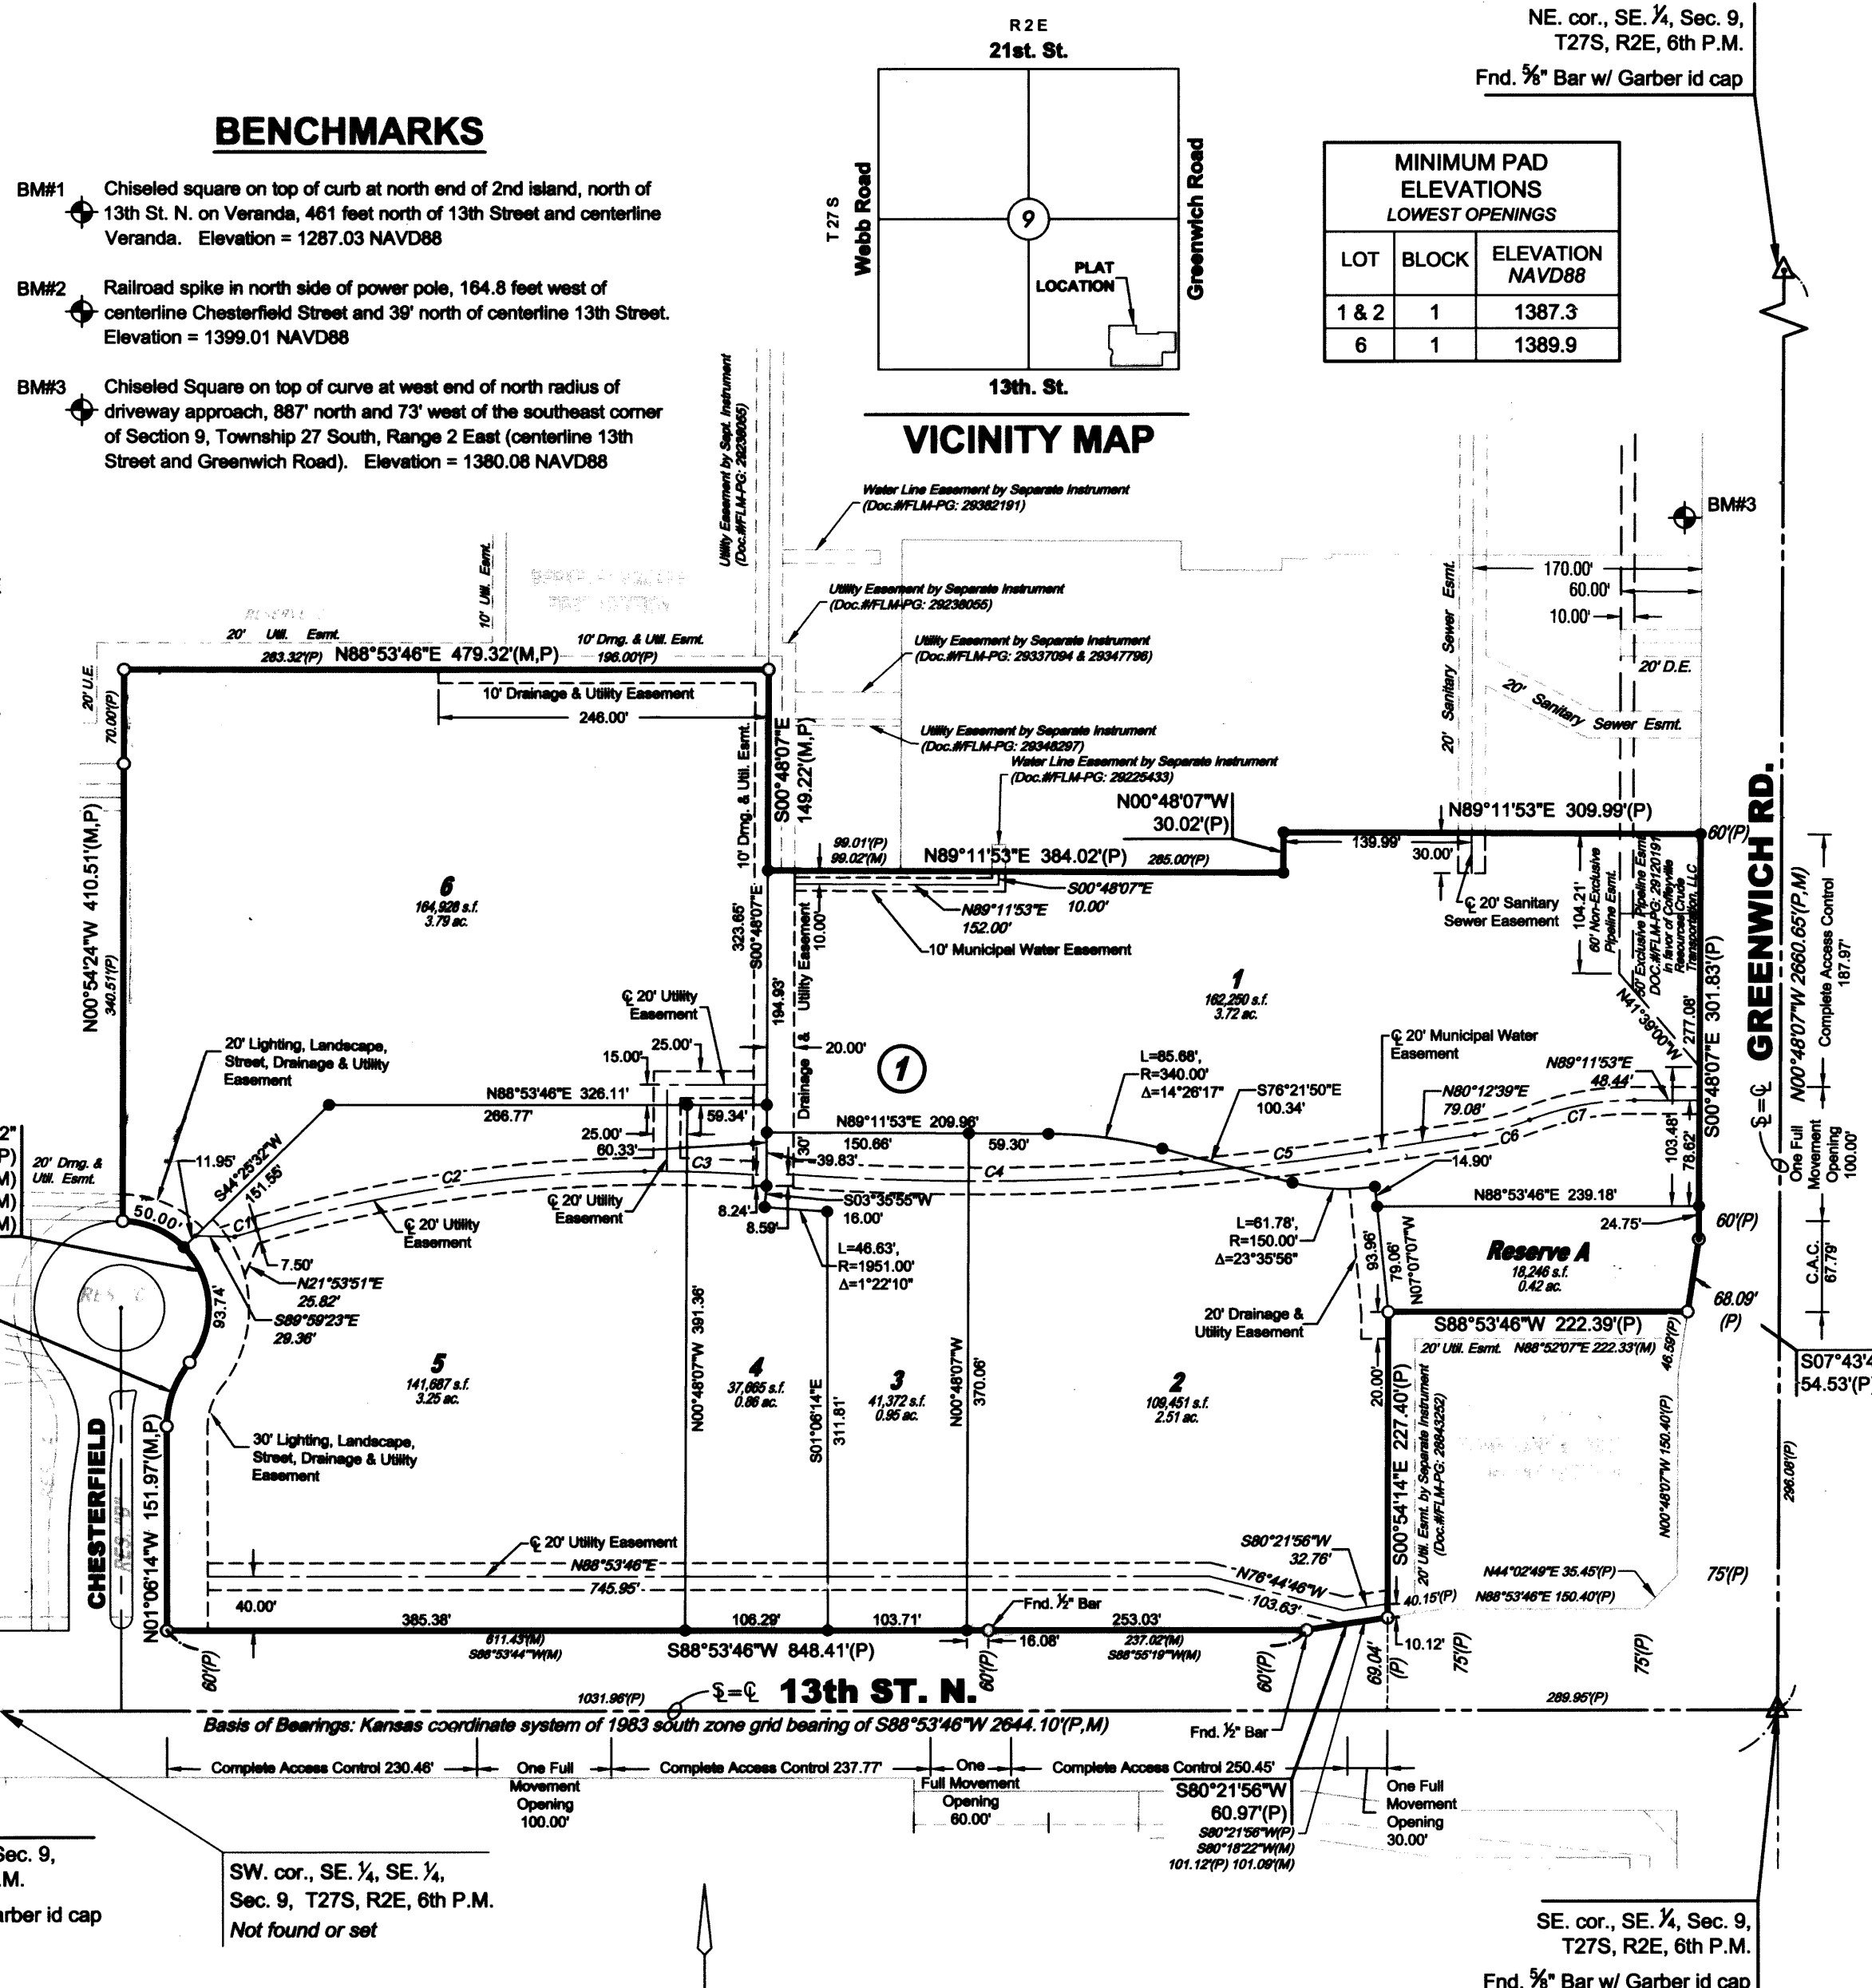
R2E
21st. St.

NE. cor., SE. ¼, Sec. 9, T27S, R2E, 6th P.M.
Fnd. ⅝" Bar w/ Garber id cap

BENCHMARKS

BM#1 Chiseled square on top of curb at north end of 2nd island, north of 13th St. N. on Veranda, 461 feet north of 13th Street and centerline Veranda. Elevation = 1287.03 NAVD88

BM#2 Railroad spike in north side of power pole, 164.8 feet west of centerline Chesterfield Street and 39' north of centerline 13th Street. Elevation = 1399.01 NAVD88

BM#3 Chiseled Square on top of curve at west end of north radius of driveway approach, 887' north and 73' west of the southeast corner of Section 9, Township 27 South, Range 2 East (centerline 13th Street and Greenwich Road). Elevation = 1380.08 NAVD88

T 27 S
Webb Road
9
Greenwich Road
PLAT LOCATION
13th. St.
VICINITY MAP

MINIMUM PAD ELEVATIONS
LOWEST OPENINGS

| LOT | BLOCK | ELEVATION NAVD88 |
|---|---|---|
| 1 & 2 | 1 | 1387.3 |
| 6 | 1 | 1389.9 |

BM#3

Utility Easement by Sept. Instrument (Doc.#FLM-PG: 29238055)
Water Line Easement by Separate Instrument (Doc.#FLM-PG: 29382191)
Utility Easement by Separate Instrument (Doc.#FLM-PG: 29238055)
Utility Easement by Separate Instrument (Doc.#FLM-PG: 29337094 & 29347798)
Utility Easement by Separate Instrument (Doc.#FLM-PG: 29348297)
Water Line Easement by Separate Instrument (Doc.#FLM-PG: 29225433)

170.00'
60.00'
10.00'
20' D.E.
20' Sanitary Sewer Esmt.
20' Sanitary Sewer Esmt.
10' Util. Esmt.
20' Util. Esmt.
283.32'(P) N88°53'46"E 479.32'(M,P) 196.00'(P)
10' Drng. & Util. Esmt.
10' Drainage & Utility Easement
246.00'
20' U.E.
70.00'(P)
N00°54'24"W 410.51'(M,P)
340.51'(P)
10' Drng. & Util. Esmt.
S00°48'07"E 149.22'(M,P)
N00°48'07"W 30.02'(P)
N89°11'53"E 309.99'(P)
60'(P)
139.99'
30.00'
99.01'(P) 99.02'(M)
N89°11'53"E 384.02'(P) 285.00'(P)
S00°48'07"E 10.00'
N89°11'53"E 152.00'
10' Municipal Water Easement
℄ 20' Sanitary Sewer Easement
104.21'
60' Non-Exclusive Pipeline Esmt.
60' Exclusive Pipeline Esmt. DOC.#FLM-PG: 29120191 In favor of Coffeyville Resources Crude Transportation, LLC
6
164,926 s.f. 3.79 ac.
323.65'
S00°48'07"E
194.93'
Drainage & Utility Easement
10.00'
1
162,250 s.f. 3.72 ac.
N41°39'00"W
277.08'
S00°48'07"E 301.83'(P)
GREENWICH RD.
N00°48'07"W 2660.65'(P,M)
Complete Access Control 187.97'
℄ 20' Utility Easement
25.00'
15.00'
20.00'
①
20' Lighting, Landscape, Street, Drainage & Utility Easement
N88°53'46"E 326.11'
266.77'
59.34'
25.00'
60.33'
L=85.68', R=340.00' Δ=14°26'17"
S76°21'50"E 100.34'
℄ 20' Municipal Water Easement
N89°11'53"E 48.44'
N80°12'39"E 79.08'
C7
C6
N89°11'53"E 209.96'
150.66'
59.30'
30'
39.83'
C3
C4
C5
14.90'
103.48'
78.62'
℄=℄
One Full Movement Opening 100.00'
20' Drng. & Util. Esmt.
11.95'
S44°25'32"W 151.55'
50.00'
C2
C1
℄ 20' Utility Easement
℄ 20' Utility Easement
S03°35'55"W 16.00'
8.24'
8.59'
L=46.63', R=1951.00' Δ=1°22'10"
L=61.78', R=150.00' Δ=23°35'56"
N88°53'46"E 239.18'
24.75'
60'(P)
Reserve A
18,246 s.f. 0.42 ac.
93.96'
79.06'
N07°07'07"W
7.50'
N21°53'51"E 25.82'
S89°59'23"E 29.36'
93.74'
20' Drainage & Utility Easement
S88°53'46"W 222.39'(P)
68.09' (P)
20' Util. Esmt. N88°52'07"E 222.33'(M)
46.59'(P)
C.A.C. 67.79'
S07°43'4 54.53'(P
5
141,687 s.f. 3.25 ac.
N00°48'07"W 391.36'
4
37,665 s.f. 0.86 ac.
S01°06'14"E 311.81'
3
41,372 s.f. 0.95 ac.
N00°48'07"W 370.06'
2
108,451 s.f. 2.51 ac.
20.00'
S00°54'14"E 227.40'(P)
20' Util. Esmt. by Separate Instrument (Doc.#FLM-PG: 28843252)
N00°48'07"W 150.40'(P)
296.08'(P)
30' Lighting, Landscape, Street, Drainage & Utility Easement
CHESTERFIELD
N01°06'14"W 151.97'(M,P)
℄ 20' Utility Easement
N88°53'46"E
745.95'
S80°21'56"W 32.76'
N76°44'46"W
103.63'
N44°02'49"E 35.45'(P)
N88°53'46"E 150.40'(P)
75'(P)
40.00'
385.38'
106.29'
103.71'
Fnd. ½" Bar
253.03'
40.15'(P)
611.43'(M) S88°53'44"W(M)
S88°53'46"W 848.41'(P)
16.08'
237.02'(M) S88°55'19"W(M)
10.12'
60'(P)
60'(P)
60'(P)
69.04' (P)
75'(P)
75'(P)
1031.96'(P)
℄=℄ 13th ST. N.
289.95'(P)
Basis of Bearings: Kansas coordinate system of 1983 south zone grid bearing of S88°53'46"W 2644.10'(P,M)
Fnd. ½" Bar
Complete Access Control 230.46'
One Full Movement Opening 100.00'
Complete Access Control 237.77'
One Full Movement Opening 60.00'
Complete Access Control 250.45'
S80°21'56"W 60.97'(P)
S80°21'56"W(P) S80°18'22"W(M) 101.12'(P) 101.09'(M)
One Full Movement Opening 30.00'

Sec. 9, .M.
arber id cap

SW. cor., SE. ¼, SE. ¼, Sec. 9, T27S, R2E, 6th P.M.
Not found or set

SE. cor., SE. ¼, Sec. 9, T27S, R2E, 6th P.M.
Fnd. ⅝" Bar w/ Garber id cap